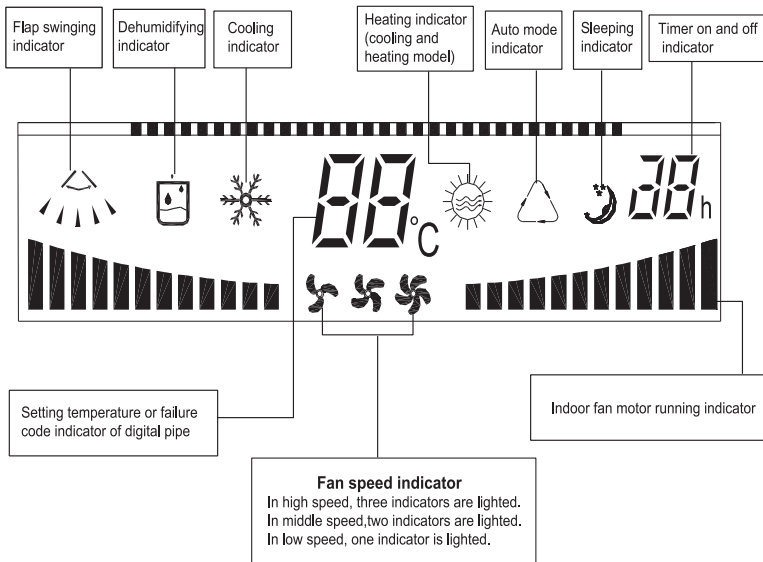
Flap swinging indicator

Dehumidifying indicator

Cooling indicator

Heating indicator (cooling and heating model)

Auto mode indicator

Sleeping indicator

Timer on and off indicator

88°C

88h

Setting temperature or failure code indicator of digital pipe

Indoor fan motor running indicator

**Fan speed indicator**
In high speed, three indicators are lighted.
In middle speed,two indicators are lighted.
In low speed, one indicator is lighted.